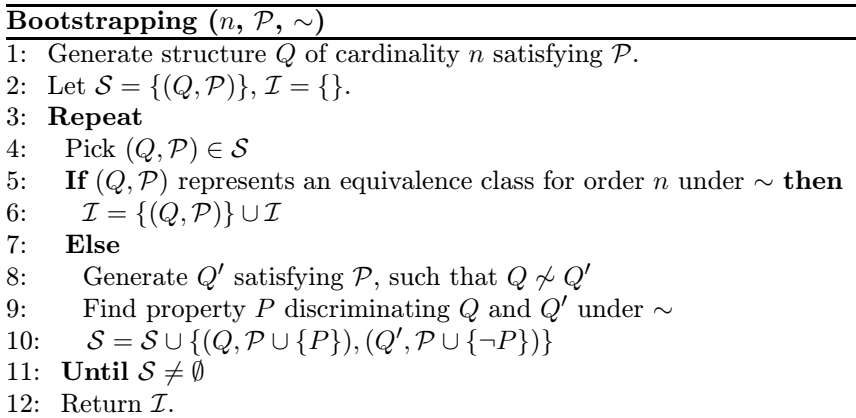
**Bootstrapping** $(n, \mathcal{P}, \sim)$

1: Generate structure $Q$ of cardinality $n$ satisfying $\mathcal{P}$.
2: Let $\mathcal{S} = \{(Q, \mathcal{P})\}$, $\mathcal{I} = \{\}$.
3: **Repeat**
4: Pick $(Q, \mathcal{P}) \in \mathcal{S}$
5: **If** $(Q, \mathcal{P})$ represents an equivalence class for order $n$ under $\sim$ **then**
6: $\mathcal{I} = \{(Q, \mathcal{P})\} \cup \mathcal{I}$
7: **Else**
8: Generate $Q'$ satisfying $\mathcal{P}$, such that $Q \not\sim Q'$
9: Find property $P$ discriminating $Q$ and $Q'$ under $\sim$
10: $\mathcal{S} = \mathcal{S} \cup \{(Q, \mathcal{P} \cup \{P\}), (Q', \mathcal{P} \cup \{\neg P\})\}$
11: **Until** $\mathcal{S} \neq \emptyset$
12: Return $\mathcal{I}$.